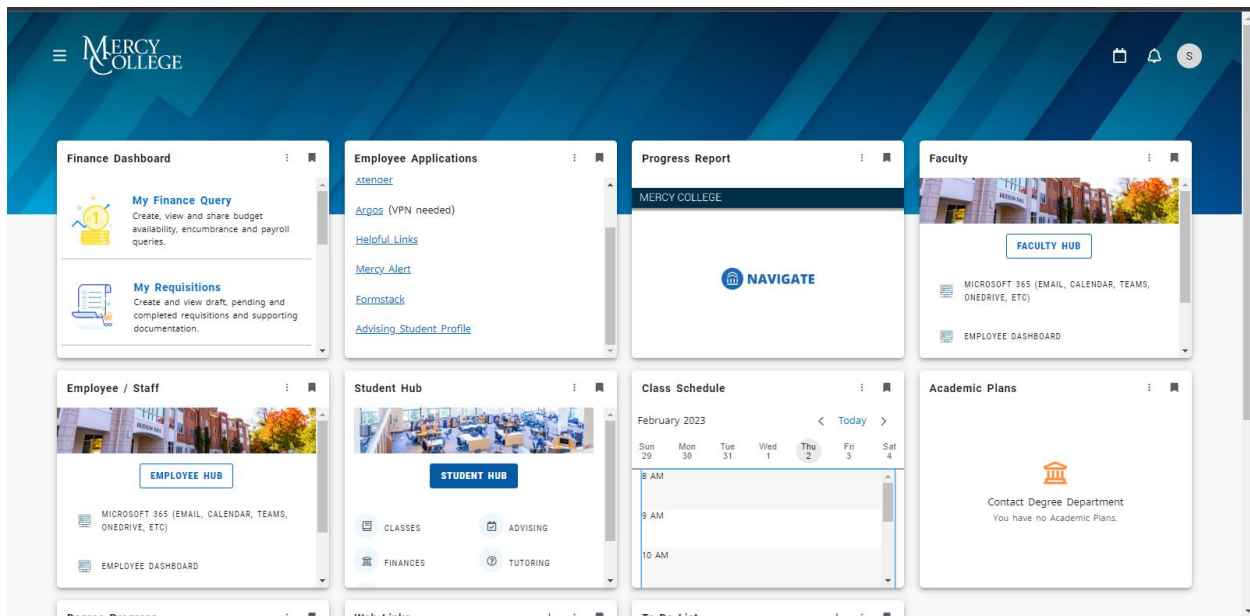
MERCY COLLEGE

S

Finance Dashboard

My Finance Query
Create, view and share budget availability, encumbrance and payroll queries.

My Requisitions
Create and view draft, pending and completed requisitions and supporting documentation.

Employee Applications

Xtender

Argos (VPN needed)

Helpful Links

Mercy Alert

Formstack

Advising Student Profile

Progress Report

MERCY COLLEGE

NAVIGATE

Faculty

FACULTY HUB

MICROSOFT 365 (EMAIL, CALENDAR, TEAMS, ONEDRIVE, ETC)

EMPLOYEE DASHBOARD

Employee / Staff

EMPLOYEE HUB

MICROSOFT 365 (EMAIL, CALENDAR, TEAMS, ONEDRIVE, ETC)

EMPLOYEE DASHBOARD

Student Hub

STUDENT HUB

CLASSES

ADVISING

FINANCES

TUTORING

Class Schedule

February 2023

Today

| Sun 29 | Mon 30 | Tue 31 | Wed 1 | Thu 2 | Fri 3 | Sat 4 |
|---|---|---|---|---|---|---|

8 AM

9 AM

10 AM

Academic Plans

Contact Degree Department
You have no Academic Plans.